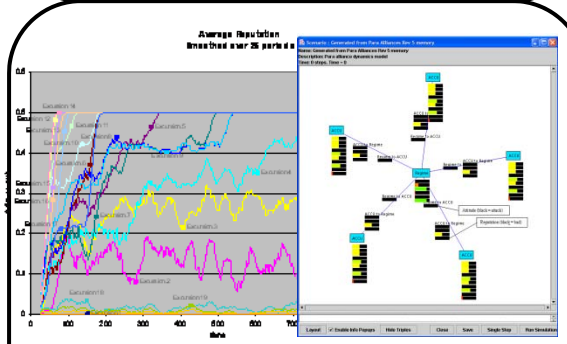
Average Reputation
Smoothed over 25 periods

0.6
0.5
0.4
0.3
0.2
0.1
0

Gaussian 14
Gaussian 12
Gaussian 15
Gaussian 11
Gaussian 8
Gaussian 5
Gaussian 6
Gaussian 4
Gaussian 3
Gaussian 2
Gaussian 10

100 200 300 400 500 600 700
Time

Scenario : Generated from Para Alliances Rev 5 memory
Name: Generated from Para Alliances Rev 5 memory
Description: Para alliance dynamics model
Time: 0 steps, Time = 0

ACC1
ACC2
ACC3
ACC4
ACC5
ACC6
Regime
Regime
Attitude (black = attack)
Reputation (black = bad)

Layout
Enable Info Popups
Hide Triples
Close
Save
Single Step
Run Simulation